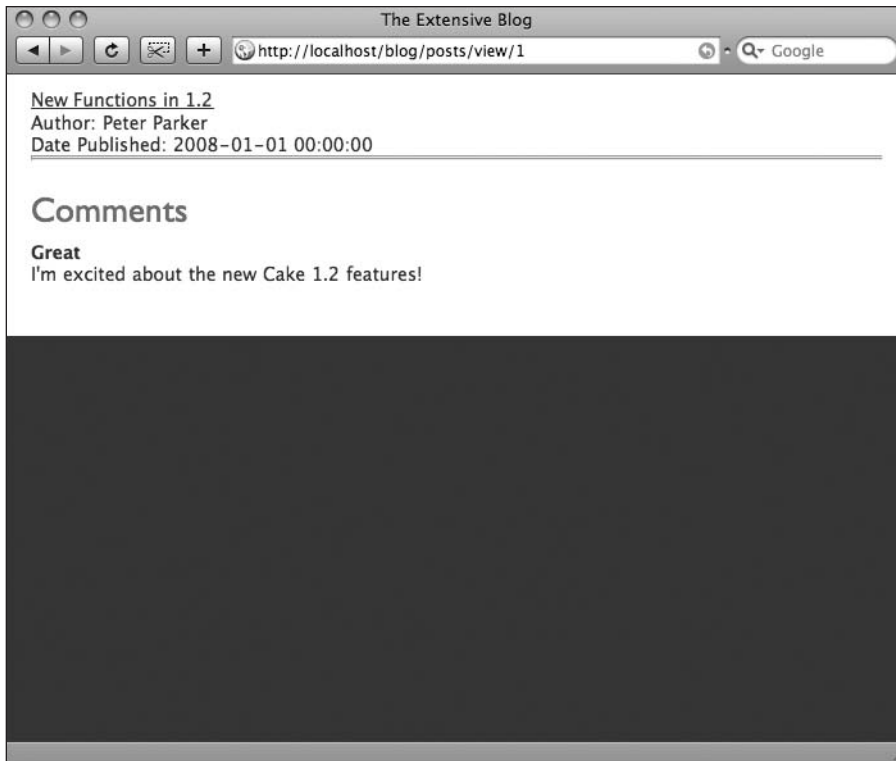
The Extensive Blog

http://localhost/blog/posts/view/1

Google

New Functions in 1.2
Author: Peter Parker
Date Published: 2008-01-01 00:00:00

Comments

Great
I'm excited about the new Cake 1.2 features!